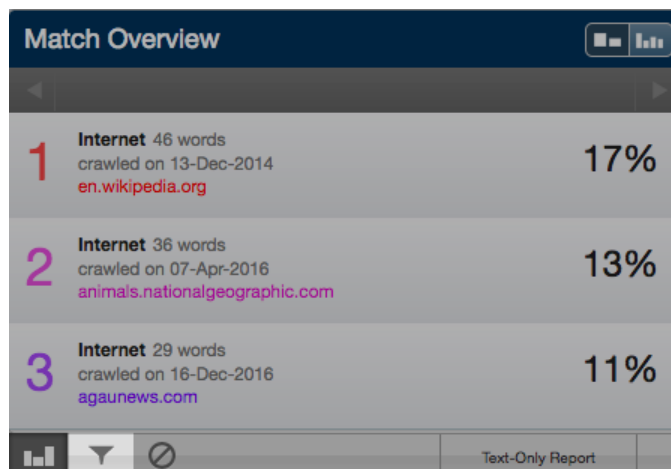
Match Overview

1 Internet 46 words
crawled on 13-Dec-2014
en.wikipedia.org
17%

2 Internet 36 words
crawled on 07-Apr-2016
animals.nationalgeographic.com
13%

3 Internet 29 words
crawled on 16-Dec-2016
agaunews.com
11%

Text-Only Report